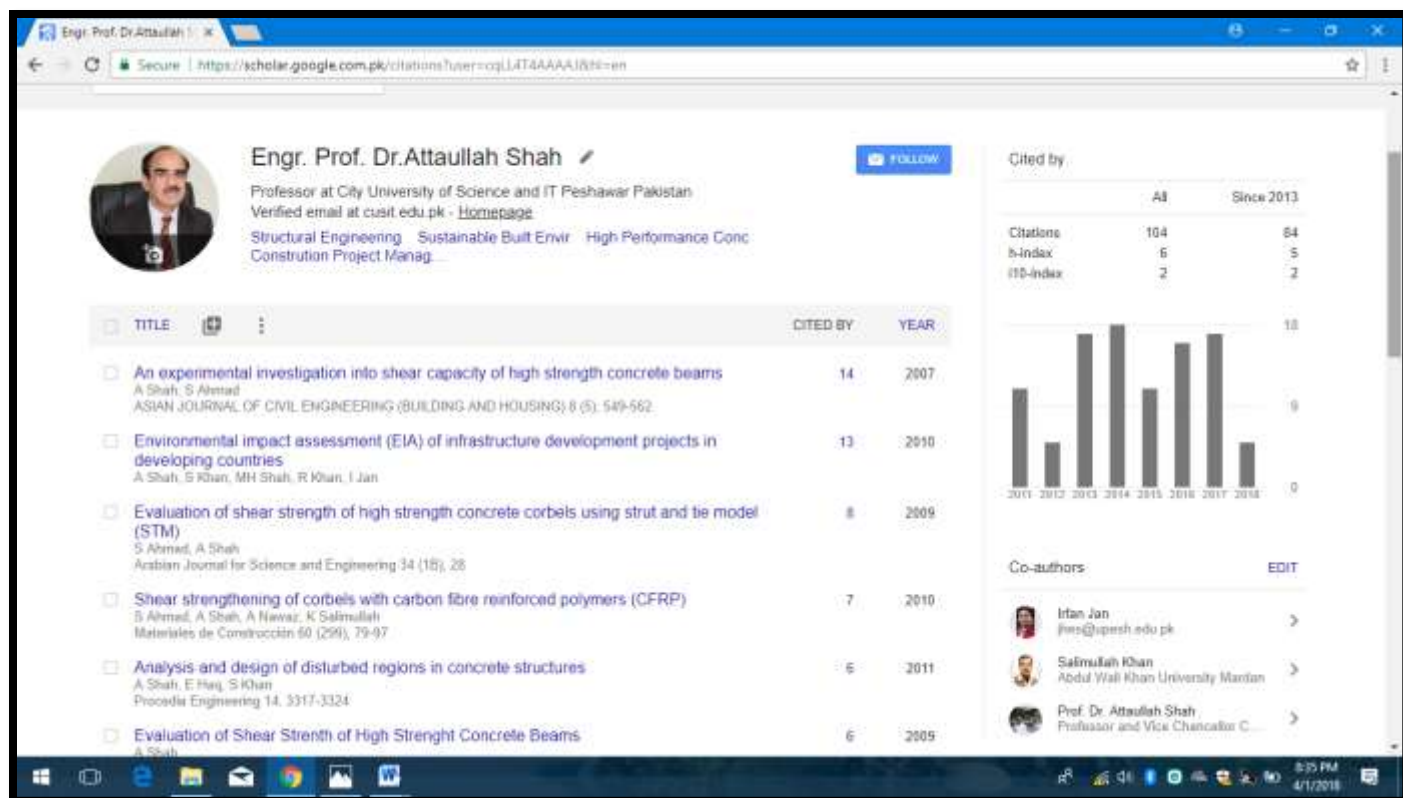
Engr. Prof. Dr.Attaullah S ×

Secure | https://scholar.google.com.pk/citations?user=cqLL4T4AAAAJ&hl=en

Engr. Prof. Dr.Attaullah Shah

FOLLOW

Professor at City University of Science and IT Peshawar Pakistan
Verified email at cusit.edu.pk - Homepage
Structural Engineering Sustainable Built Envir High Performance Conc Constrution Project Manag...

| TITLE | CITED BY | YEAR |
|---|---|---|
| An experimental investigation into shear capacity of high strength concrete beams<br>A Shah, S Ahmad<br>ASIAN JOURNAL OF CIVIL ENGINEERING (BUILDING AND HOUSING) 8 (5), 549-562 | 14 | 2007 |
| Environmental impact assessment (EIA) of infrastructure development projects in developing countries<br>A Shah, S Khan, MH Shah, R Khan, I Jan | 13 | 2010 |
| Evaluation of shear strength of high strength concrete corbels using strut and tie model (STM)<br>S Ahmad, A Shah<br>Arabian Journal for Science and Engineering 34 (1B), 28 | 8 | 2009 |
| Shear strengthening of corbels with carbon fibre reinforced polymers (CFRP)<br>S Ahmad, A Shah, A Nawaz, K Salimullah<br>Materiales de Construcción 60 (299), 79-97 | 7 | 2010 |
| Analysis and design of disturbed regions in concrete structures<br>A Shah, E Haq, S Khan<br>Procedia Engineering 14, 3317-3324 | 6 | 2011 |
| Evaluation of Shear Strenth of High Strenght Concrete Beams<br>A Shah | 6 | 2009 |

Cited by

| | All | Since 2013 |
|---|---|---|
| Citations | 104 | 84 |
| h-index | 6 | 5 |
| i10-index | 2 | 2 |

10
5
0
2011 2012 2013 2014 2015 2016 2017 2018

Co-authors EDIT

Irfan Jan
ijan@upesh.edu.pk

Salimullah Khan
Abdul Wali Khan University Mardan

Prof. Dr. Attaullah Shah
Professor and Vice Chancellor C...

8:35 PM
4/1/2018